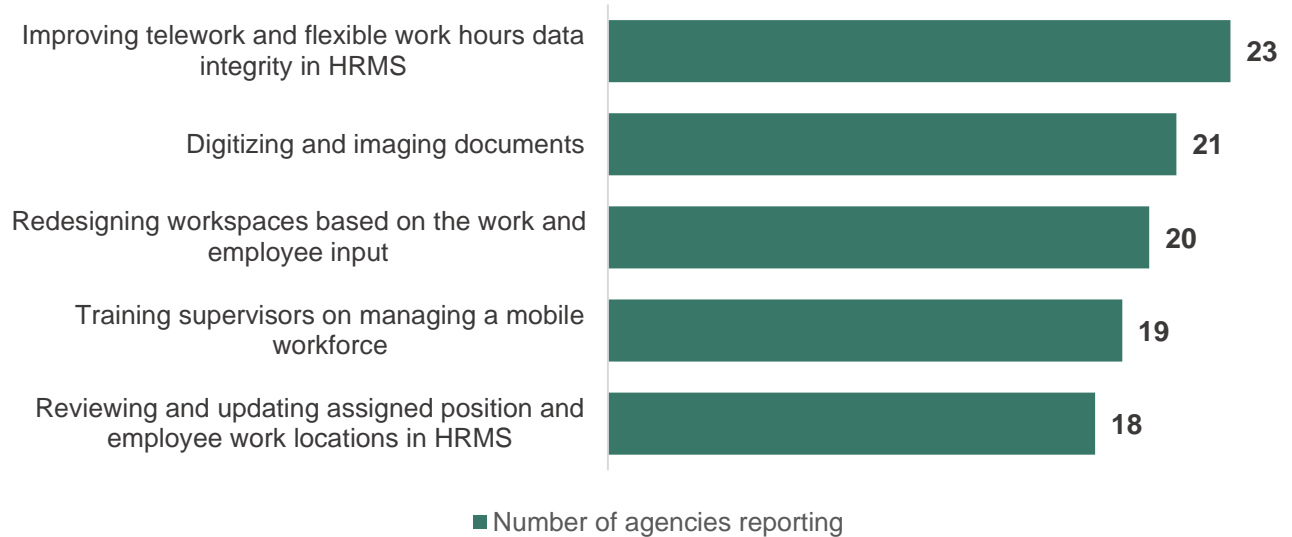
Improving telework and flexible work hours data integrity in HRMS

23

Digitizing and imaging documents

21

Redesigning workspaces based on the work and employee input

20

Training supervisors on managing a mobile workforce

19

Reviewing and updating assigned position and employee work locations in HRMS

18

Number of agencies reporting